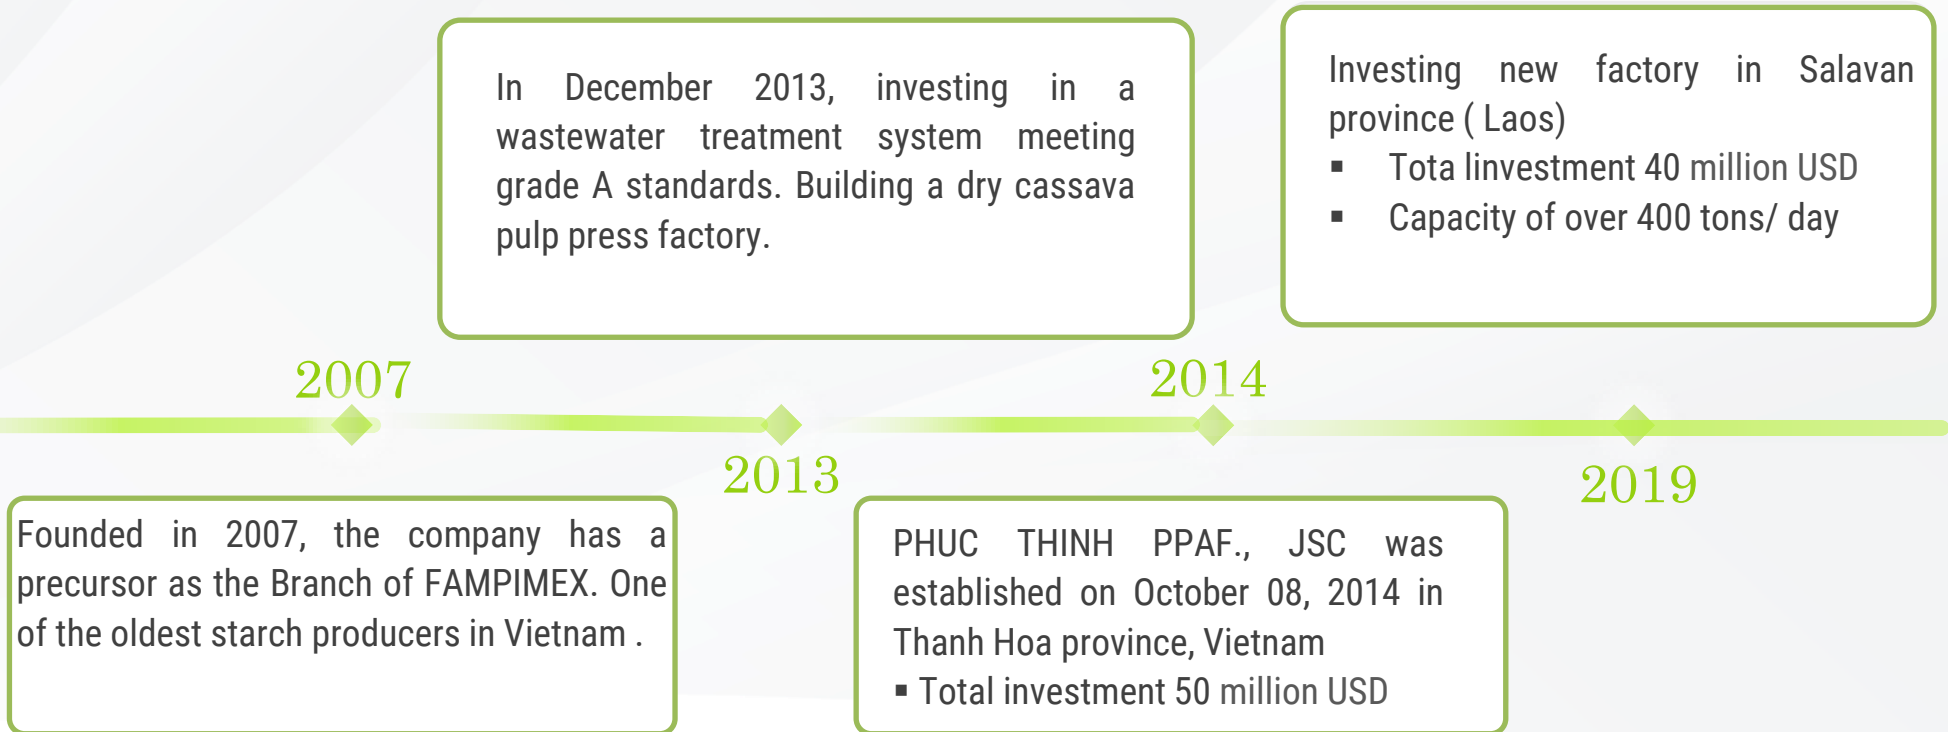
In December 2013, investing in a wastewater treatment system meeting grade A standards. Building a dry cassava pulp press factory.

Investing new factory in Salavan province ( Laos)
▪ Tota linvestment 40 million USD
▪ Capacity of over 400 tons/ day

2007

2013

2014

2019

Founded in 2007, the company has a precursor as the Branch of FAMPIMEX. One of the oldest starch producers in Vietnam .

PHUC THINH PPAF., JSC was established on October 08, 2014 in Thanh Hoa province, Vietnam
▪ Total investment 50 million USD